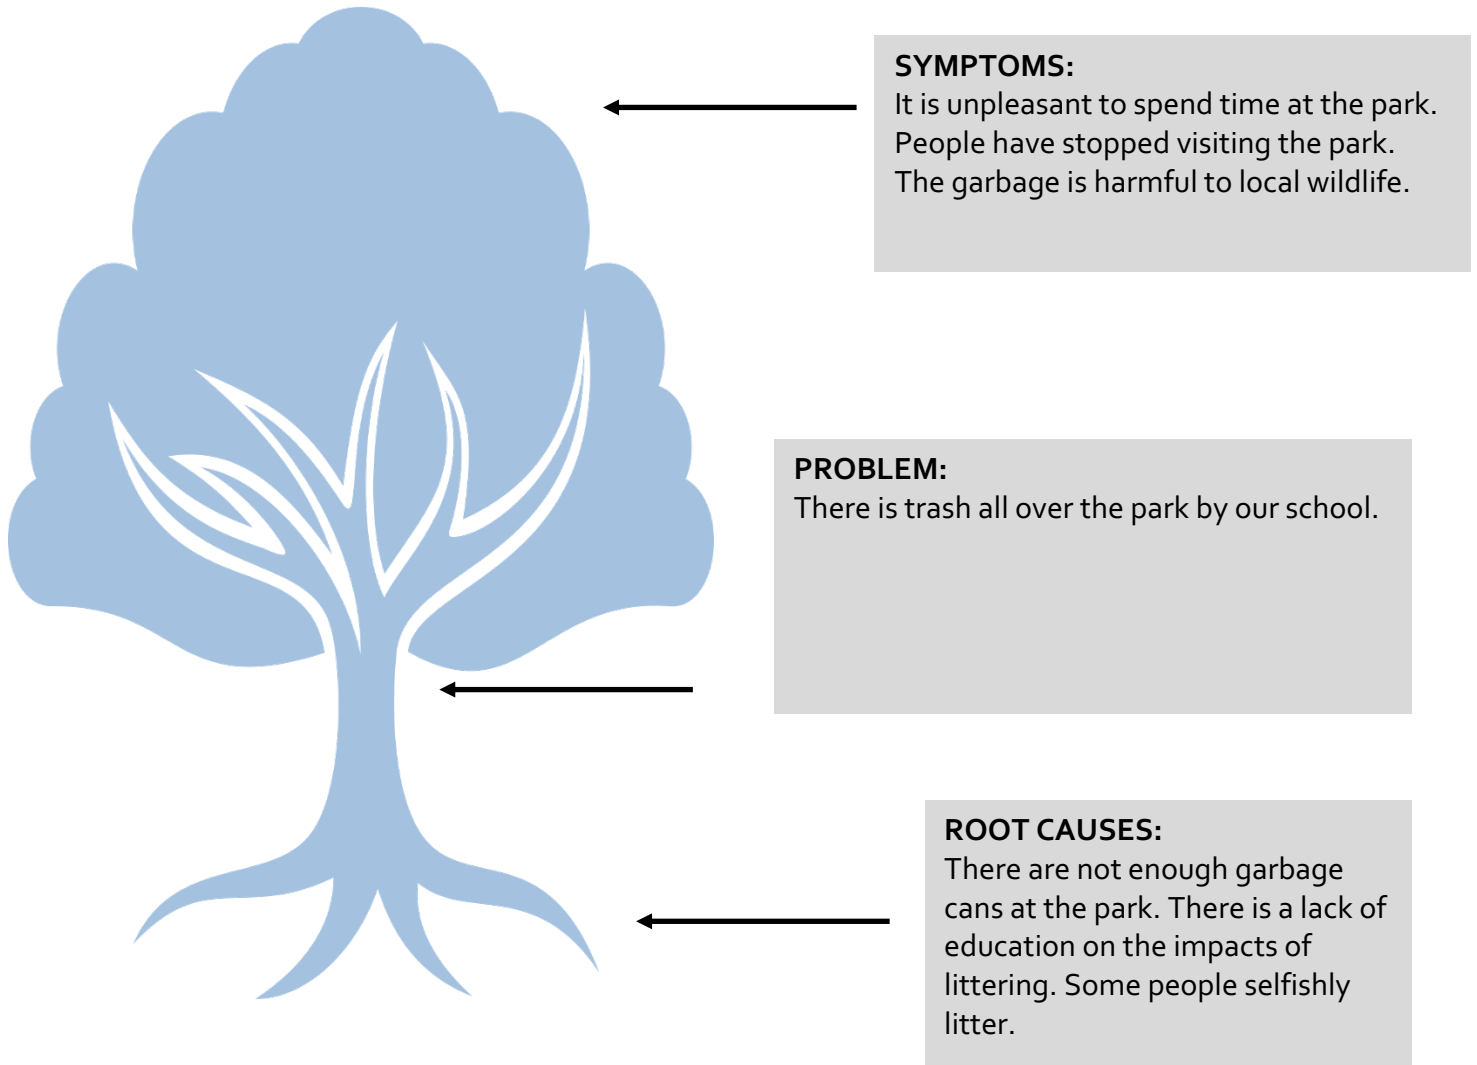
SYMPTOMS:
It is unpleasant to spend time at the park.
People have stopped visiting the park.
The garbage is harmful to local wildlife.

PROBLEM:
There is trash all over the park by our school.

ROOT CAUSES:
There are not enough garbage cans at the park. There is a lack of education on the impacts of littering. Some people selfishly litter.